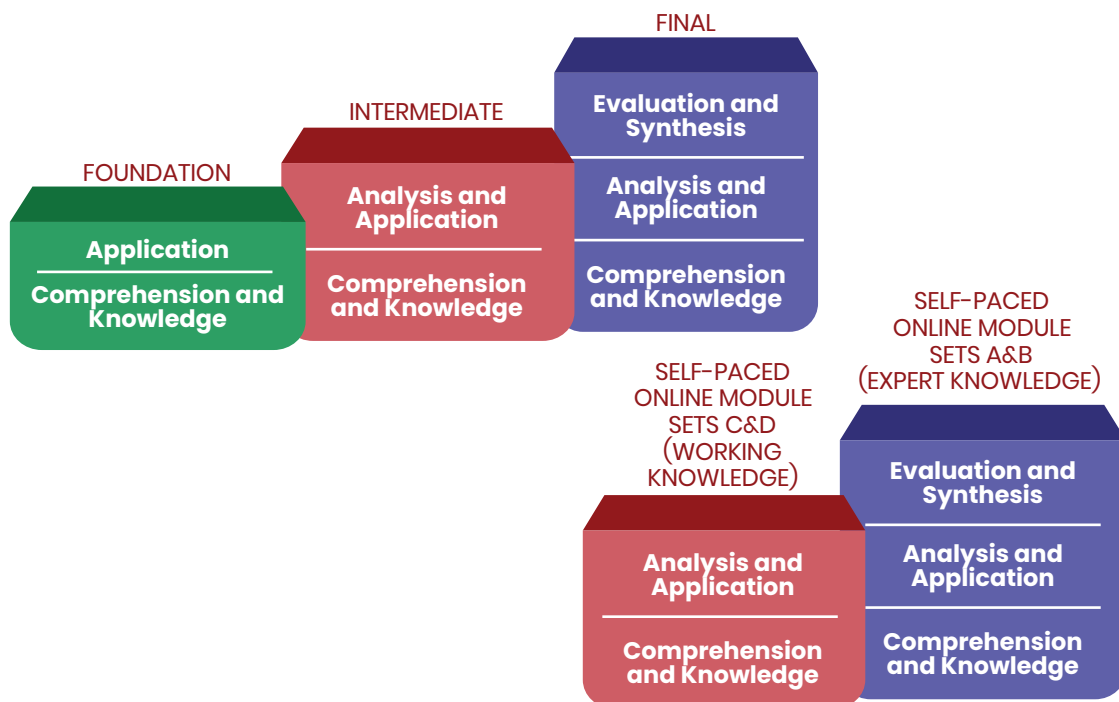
FINAL

Evaluation and Synthesis

Analysis and Application

Comprehension and Knowledge

INTERMEDIATE

Analysis and Application

Comprehension and Knowledge

FOUNDATION

Application

Comprehension and Knowledge

SELF-PACED ONLINE MODULE SETS A&B (EXPERT KNOWLEDGE)

SELF-PACED ONLINE MODULE SETS C&D (WORKING KNOWLEDGE)

Analysis and Application

Comprehension and Knowledge

Evaluation and Synthesis

Analysis and Application

Comprehension and Knowledge